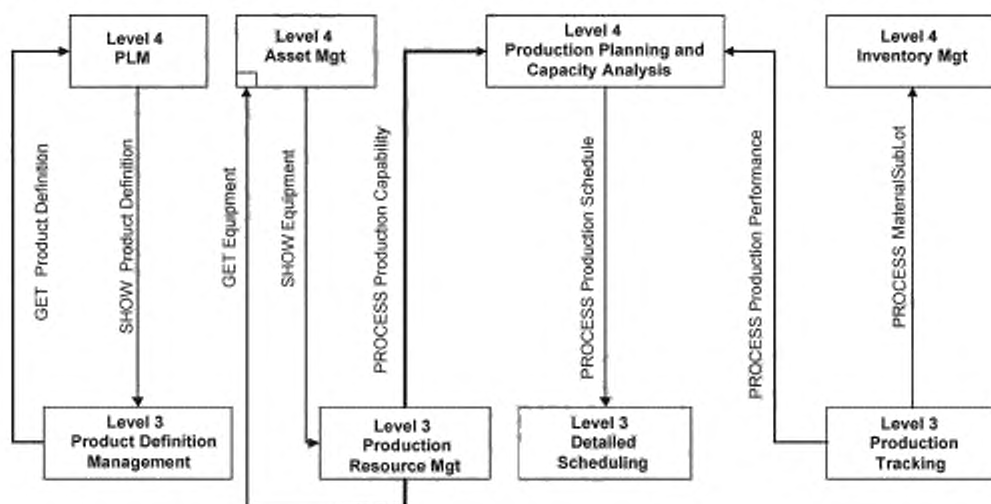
Level 4
PLM

Level 4
Asset Mgt

Level 4
Production Planning and Capacity Analysis

Level 4
Inventory Mgt

GET Product Definition

SHOW Product Definition

GET Equipment

SHOW Equipment

PROCESS Production Capability

PROCESS Production Schedule

PROCESS Production Performance

PROCESS MaterialSubLot

Level 3
Product Definition Management

Level 3
Production Resource Mgt

Level 3
Detailed Scheduling

Level 3
Production Tracking